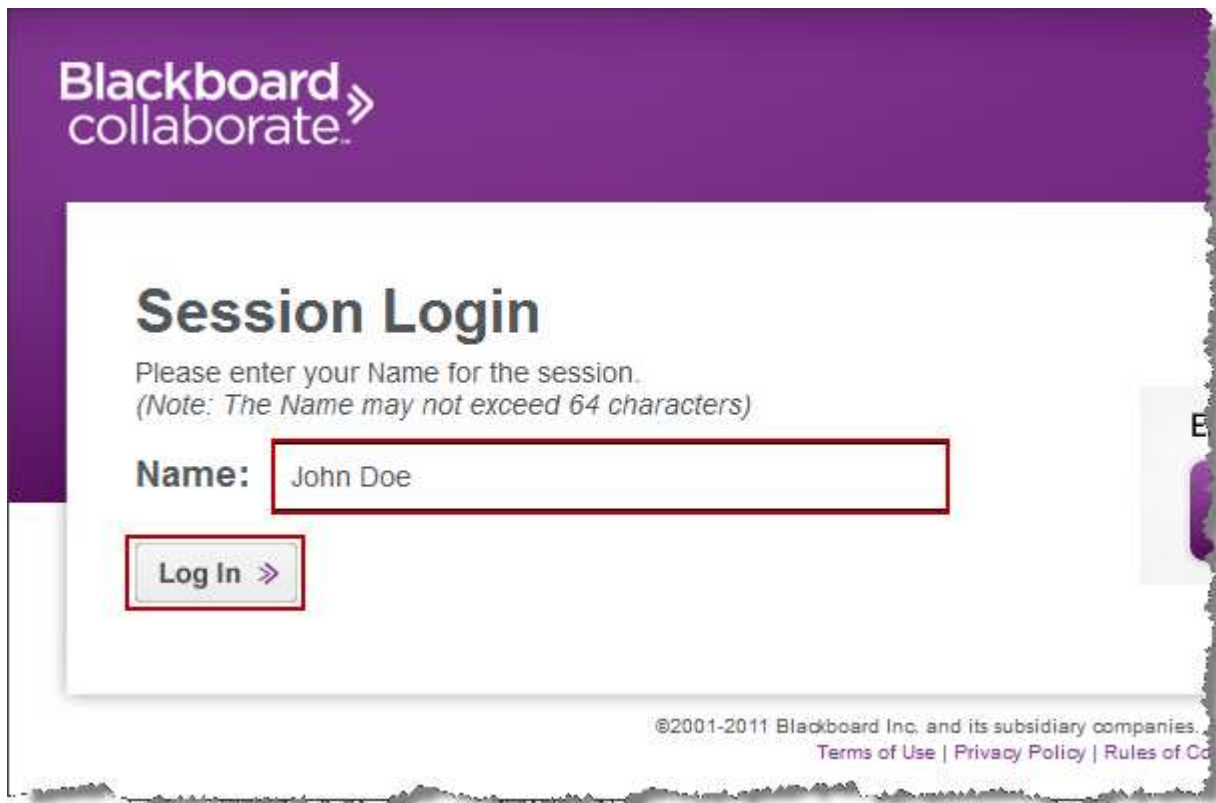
Blackboard collaborate™

Session Login

Please enter your Name for the session.
(Note: The Name may not exceed 64 characters)

Name: John Doe

Log In »

E

©2001-2011 Blackboard Inc. and its subsidiary companies.
Terms of Use | Privacy Policy | Rules of Co